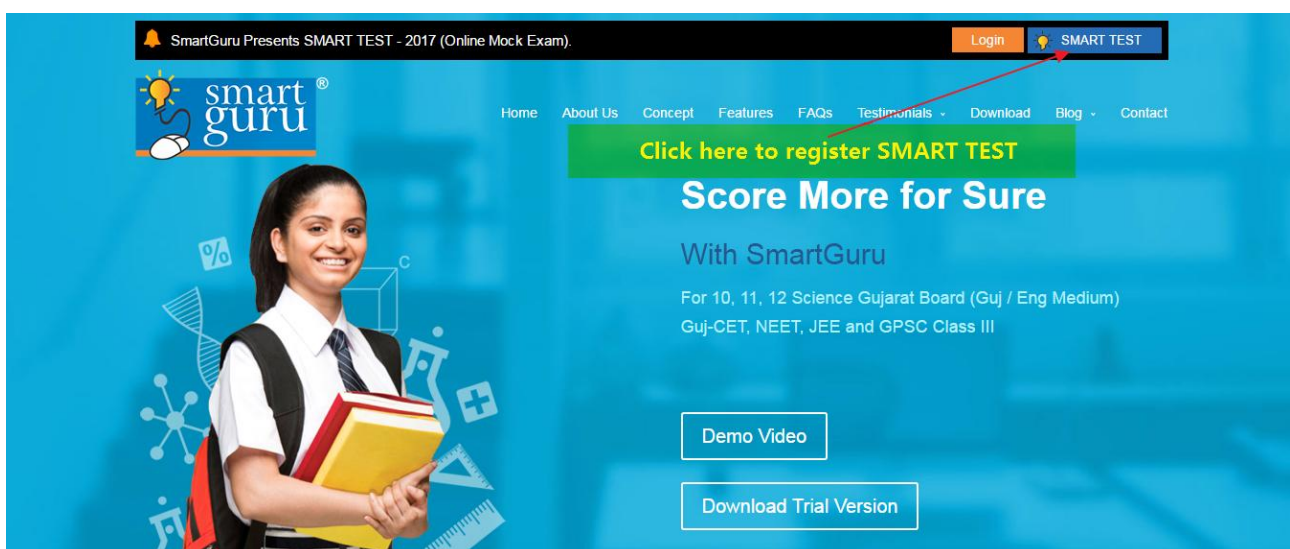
SmartGuru Presents SMART TEST - 2017 (Online Mock Exam).

Login

SMART TEST

smart guru ®

Home About Us Concept Features FAQs Testimonials Download Blog Contact

Click here to register SMART TEST

Score More for Sure

With SmartGuru

For 10, 11, 12 Science Gujarat Board (Guj / Eng Medium) Guj-CET, NEET, JEE and GPSC Class III

%

C

Demo Video

Download Trial Version